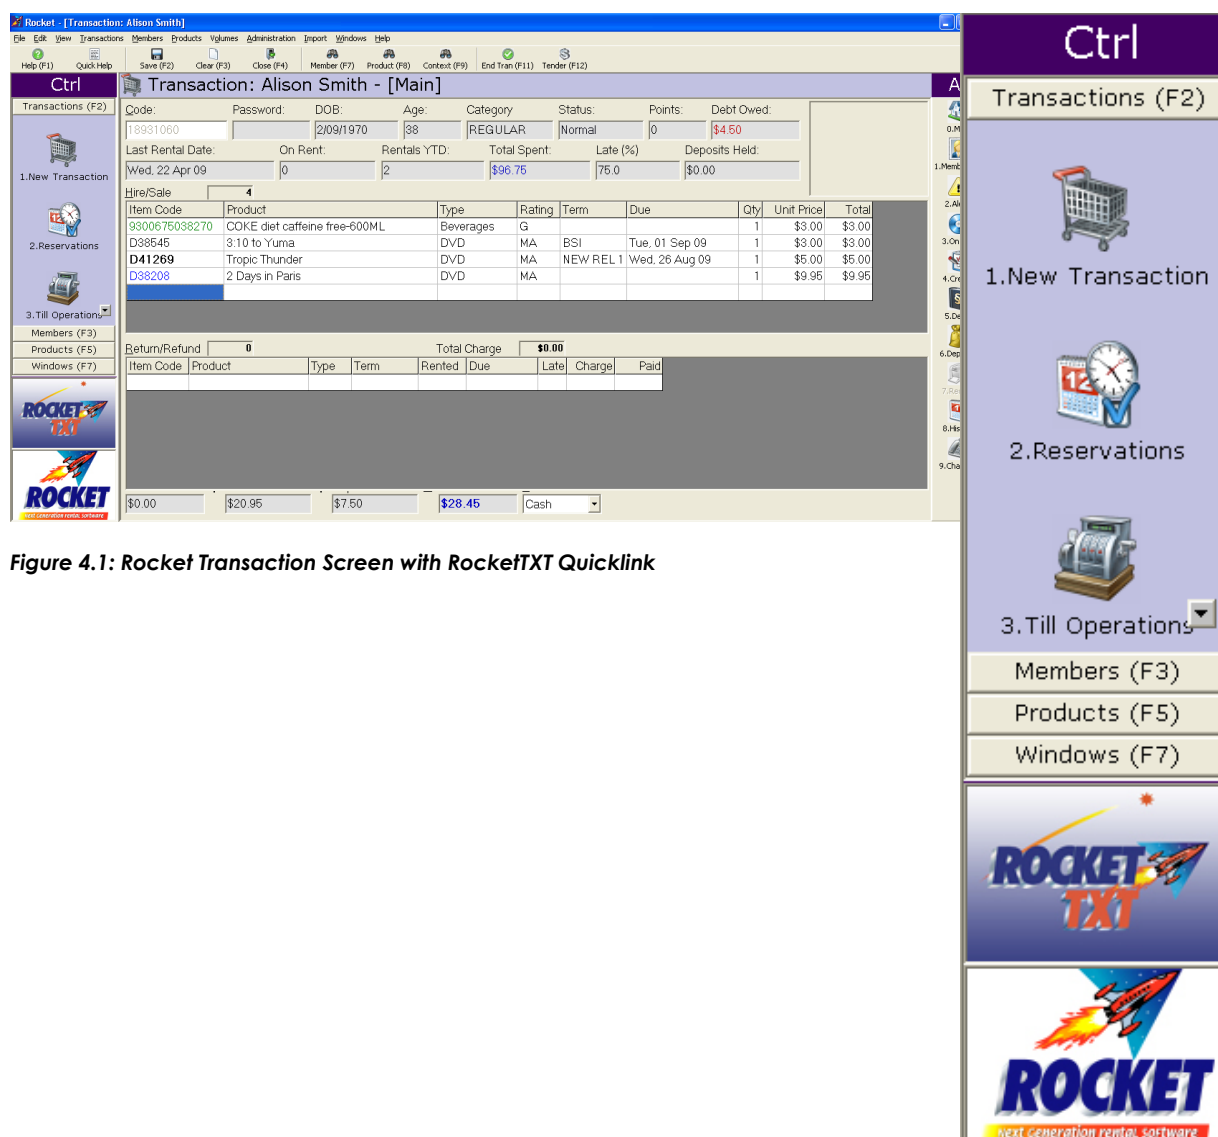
Rocket - [Transaction: Alison Smith]

File Edit View Transactions Members Products Volumes Administration Import Windows Help

Help (F1) Quick Help Save (F2) Clear (F3) Close (F4) Member (F7) Product (F8) Context (F9) End Tran (F11) Tender (F12)

Ctrl
Transactions (F2)
1.New Transaction
2.Reservations
3.Till Operations
Members (F3)
Products (F5)
Windows (F7)

ROCKET TXT

ROCKET
next generation rental software

Transaction: Alison Smith - [Main]

Code: 18931060
Password:
DOB: 2/09/1970
Age: 38
Category: REGULAR
Status: Normal
Points: 0
Debt Owed: $4.50
Last Rental Date: Wed, 22 Apr 09
On Rent: 0
Rentals YTD: 2
Total Spent: $96.75
Late (%) 75.0
Deposits Held: $0.00

Hire/Sale 4

| Item Code | Product | Type | Rating | Term | Due | Qty | Unit Price | Total |
|---|---|---|---|---|---|---|---|---|
| 9300675038270 | COKE diet caffeine free-600ML | Beverages | G | | | 1 | $3.00 | $3.00 |
| D38545 | 3:10 to Yuma | DVD | MA | BSI | Tue, 01 Sep 09 | 1 | $3.00 | $3.00 |
| D41269 | Tropic Thunder | DVD | MA | NEW REL 1 | Wed, 26 Aug 09 | 1 | $5.00 | $5.00 |
| D38208 | 2 Days in Paris | DVD | MA | | | 1 | $9.95 | $9.95 |

Return/Refund 0
Total Charge $0.00

| Item Code | Product | Type | Term | Rented | Due | Late | Charge | Paid |
|---|---|---|---|---|---|---|---|---|

$0.00 $20.95 $7.50 $28.45 Cash

A
0.M
1.Memb
2.Al
3.On
4.Cr
5.De
6.Dep
7.Re
8.His
9.Cha

Figure 4.1: Rocket Transaction Screen with RocketTXT Quicklink

Ctrl
Transactions (F2)
1.New Transaction
2.Reservations
3.Till Operations
Members (F3)
Products (F5)
Windows (F7)

ROCKET TXT

ROCKET
next generation rental software